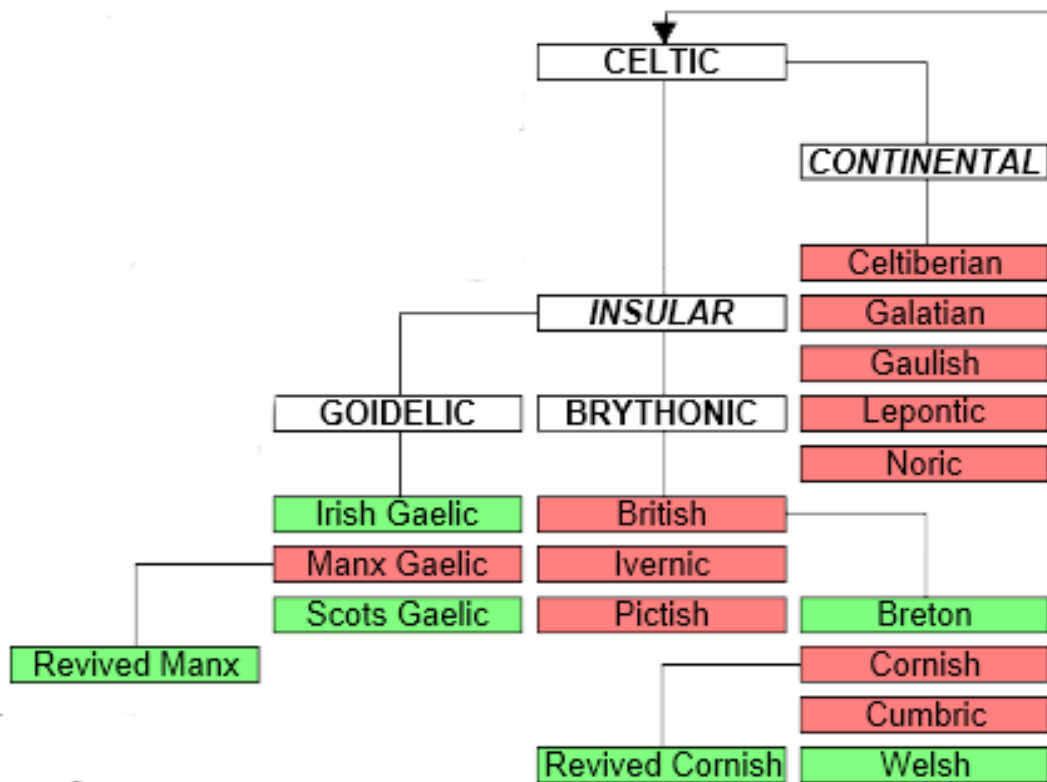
CELTIC

CONTINENTAL

Celtiberian
Galatian
Gaulish
Lepontic
Noric

INSULAR

GOIDELIC
BRYTHONIC

Irish Gaelic
Manx Gaelic
Scots Gaelic
Revived Manx

British
Ivernic
Pictish

Breton
Cornish
Cumbric
Welsh

Revived Cornish